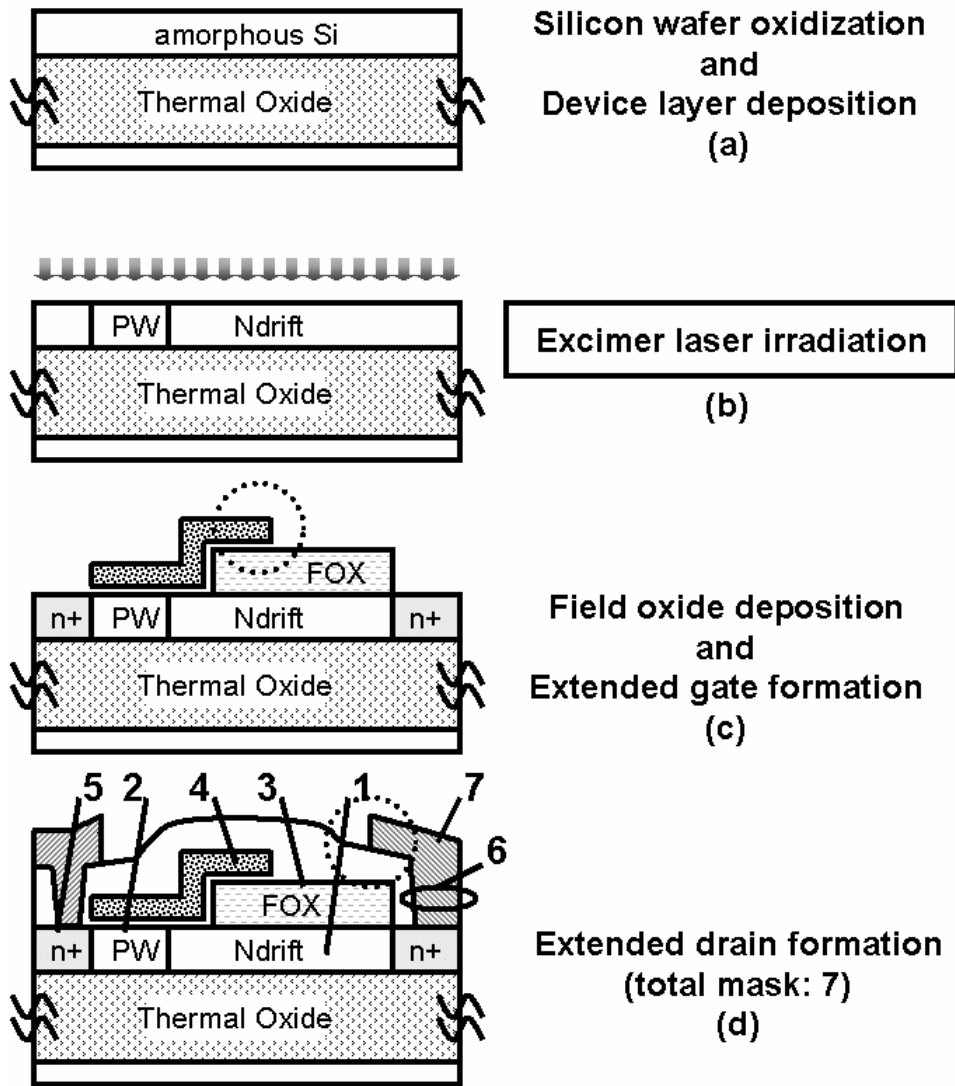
amorphous Si

Thermal Oxide

Silicon wafer oxidization
and
Device layer deposition
(a)

PW Ndrift

Thermal Oxide

Excimer laser irradiation

(b)

FOX

n+ PW Ndrift n+

Thermal Oxide

Field oxide deposition
and
Extended gate formation
(c)

5 2 4 3 1 7

6

FOX

n+ PW Ndrift n+

Thermal Oxide

Extended drain formation
(total mask: 7)
(d)